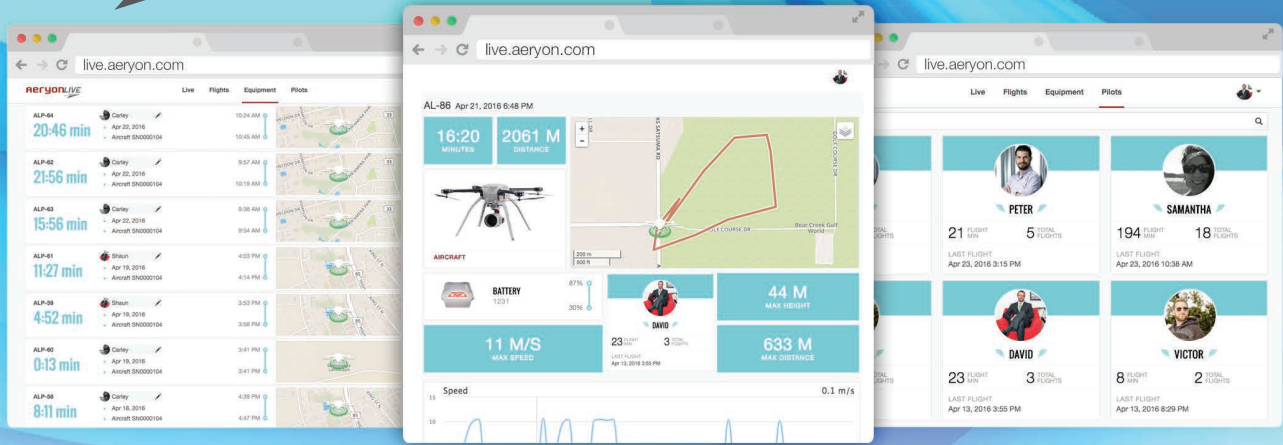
live.aeryon.com

AERYON LIVE

Live Flights Equipment Pilots

ALP-64
20:46 min
Carley
Apr 22, 2016
Aircraft SN0000104
10:24 AM
10:45 AM

ALP-62
21:56 min
Carley
Apr 22, 2016
Aircraft SN0000104
9:57 AM
10:19 AM

ALP-63
15:56 min
Carley
Apr 22, 2016
Aircraft SN0000104
9:38 AM
9:54 AM

ALP-61
11:27 min
Shaun
Apr 19, 2016
Aircraft SN0000104
4:03 PM
4:14 PM

ALP-59
4:52 min
Shaun
Apr 19, 2016
Aircraft SN0000104
3:53 PM
3:58 PM

ALP-60
0:13 min
Carley
Apr 19, 2016
Aircraft SN0000104
3:41 PM
3:41 PM

ALP-58
8:11 min
Carley
Apr 18, 2016
Aircraft SN0000104
4:39 PM
4:47 PM

live.aeryon.com

AL-86 Apr 21, 2016 6:48 PM

16:20
MINUTES

2061 M
DISTANCE

AIRCRAFT

GOLF COURSE DR
Bear Creek Golf World
200 m
500 ft

BATTERY
1231
87%
30%

DAVID
23 FLIGHT MIN
3 TOTAL FLIGHTS
LAST FLIGHT
Apr 13, 2016 3:55 PM

44 M
MAX HEIGHT

11 M/S
MAX SPEED

633 M
MAX DISTANCE

Speed
0.1 m/s
15
10

live.aeryon.com

Live Flights Equipment Pilots

PETER
21 FLIGHT MIN
5 TOTAL FLIGHTS
LAST FLIGHT
Apr 23, 2016 3:15 PM

SAMANTHA
194 FLIGHT MIN
18 TOTAL FLIGHTS
LAST FLIGHT
Apr 23, 2016 10:38 AM

DAVID
23 FLIGHT MIN
3 TOTAL FLIGHTS
LAST FLIGHT
Apr 13, 2016 3:55 PM

VICTOR
8 FLIGHT MIN
2 TOTAL FLIGHTS
LAST FLIGHT
Apr 13, 2016 8:29 PM